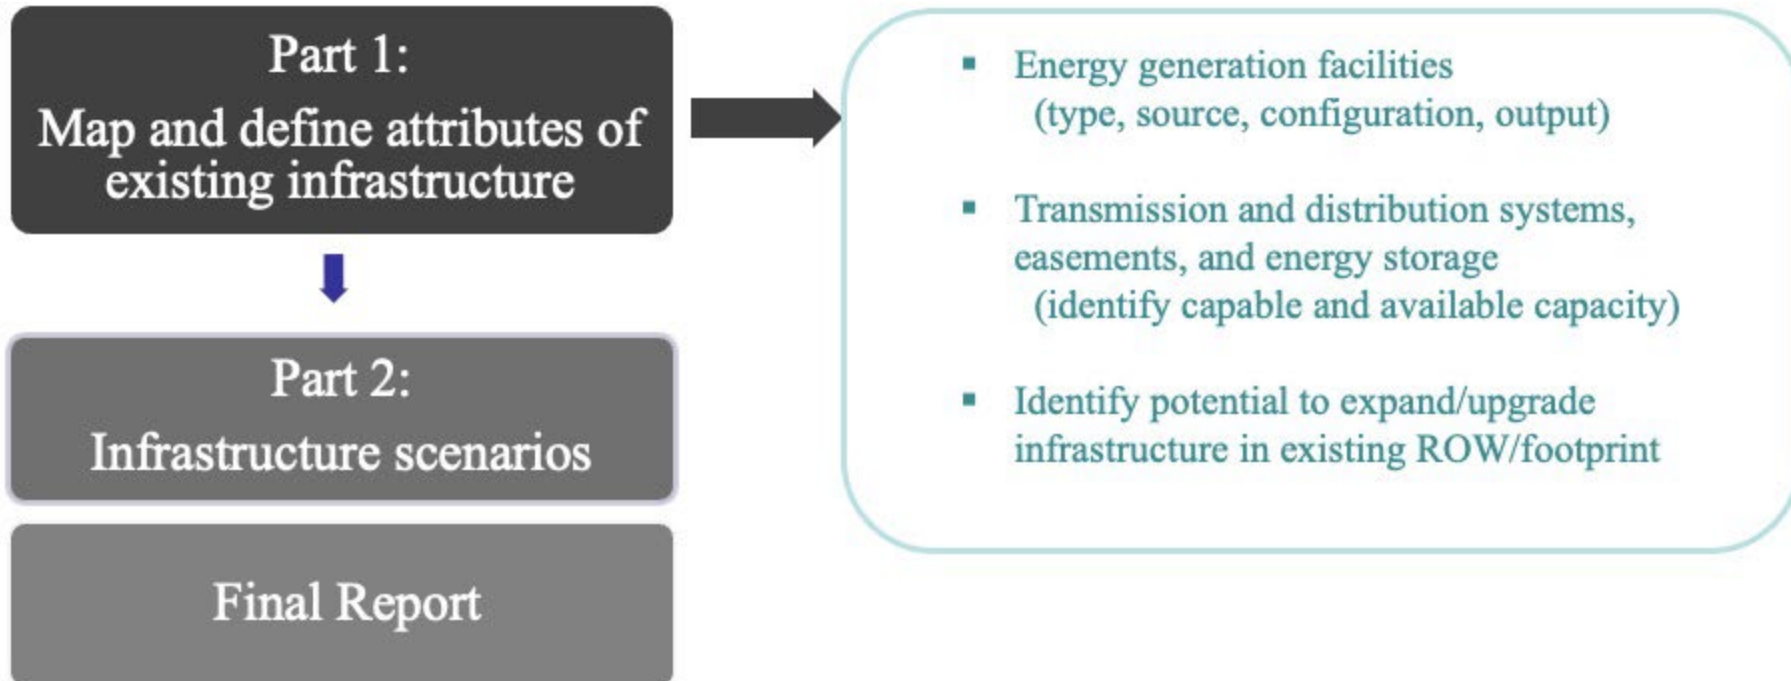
Part 1:
Map and define attributes of existing infrastructure

Part 2:
Infrastructure scenarios

Final Report

▪ Energy generation facilities
(type, source, configuration, output)

▪ Transmission and distribution systems, easements, and energy storage
(identify capable and available capacity)

▪ Identify potential to expand/upgrade infrastructure in existing ROW/footprint